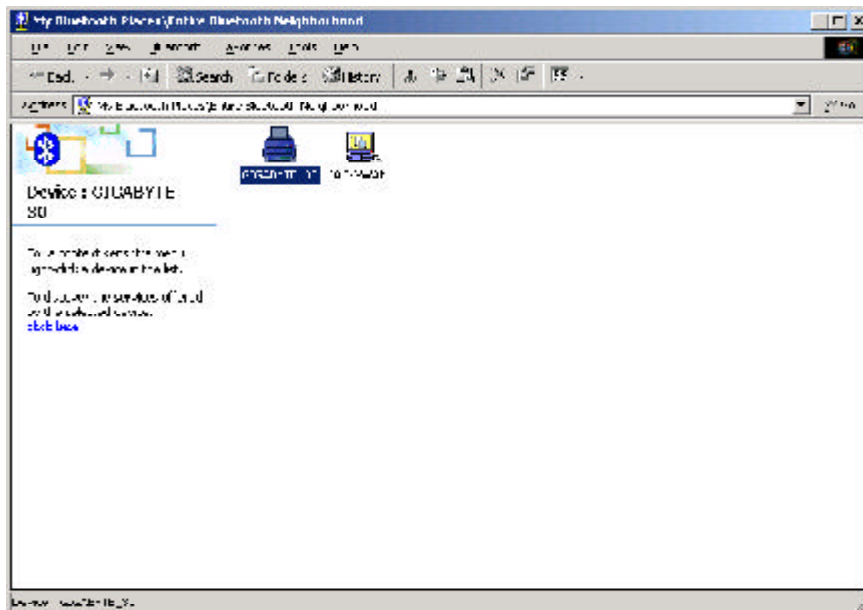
My Bluetooth Places\Entire Bluetooth Neighborhood

File Edit View Bluetooth Favorites Tools Help

Back Search Folders History

Address My Bluetooth Places\Entire Bluetooth Neighborhood Go

Device : GIGABYTE S0

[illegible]

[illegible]

click here

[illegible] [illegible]

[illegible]